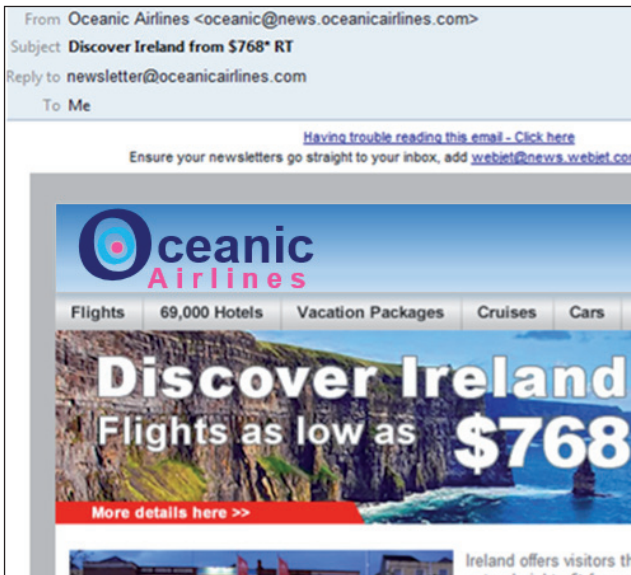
From Oceanic Airlines <oceanic@news.oceanicairlines.com>
Subject **Discover Ireland from $768* RT**
Reply to newsletter@oceanicairlines.com
To Me

Having trouble reading this email - Click here
Ensure your newsletters go straight to your inbox, add webjet@news.webjet.co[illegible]

Oceanic
Airlines

| Flights | 69,000 Hotels | Vacation Packages | Cruises | Cars |
|---|---|---|---|---|

Discover Ireland
Flights as low as $768

More details here >>

Ireland offers visitors th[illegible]